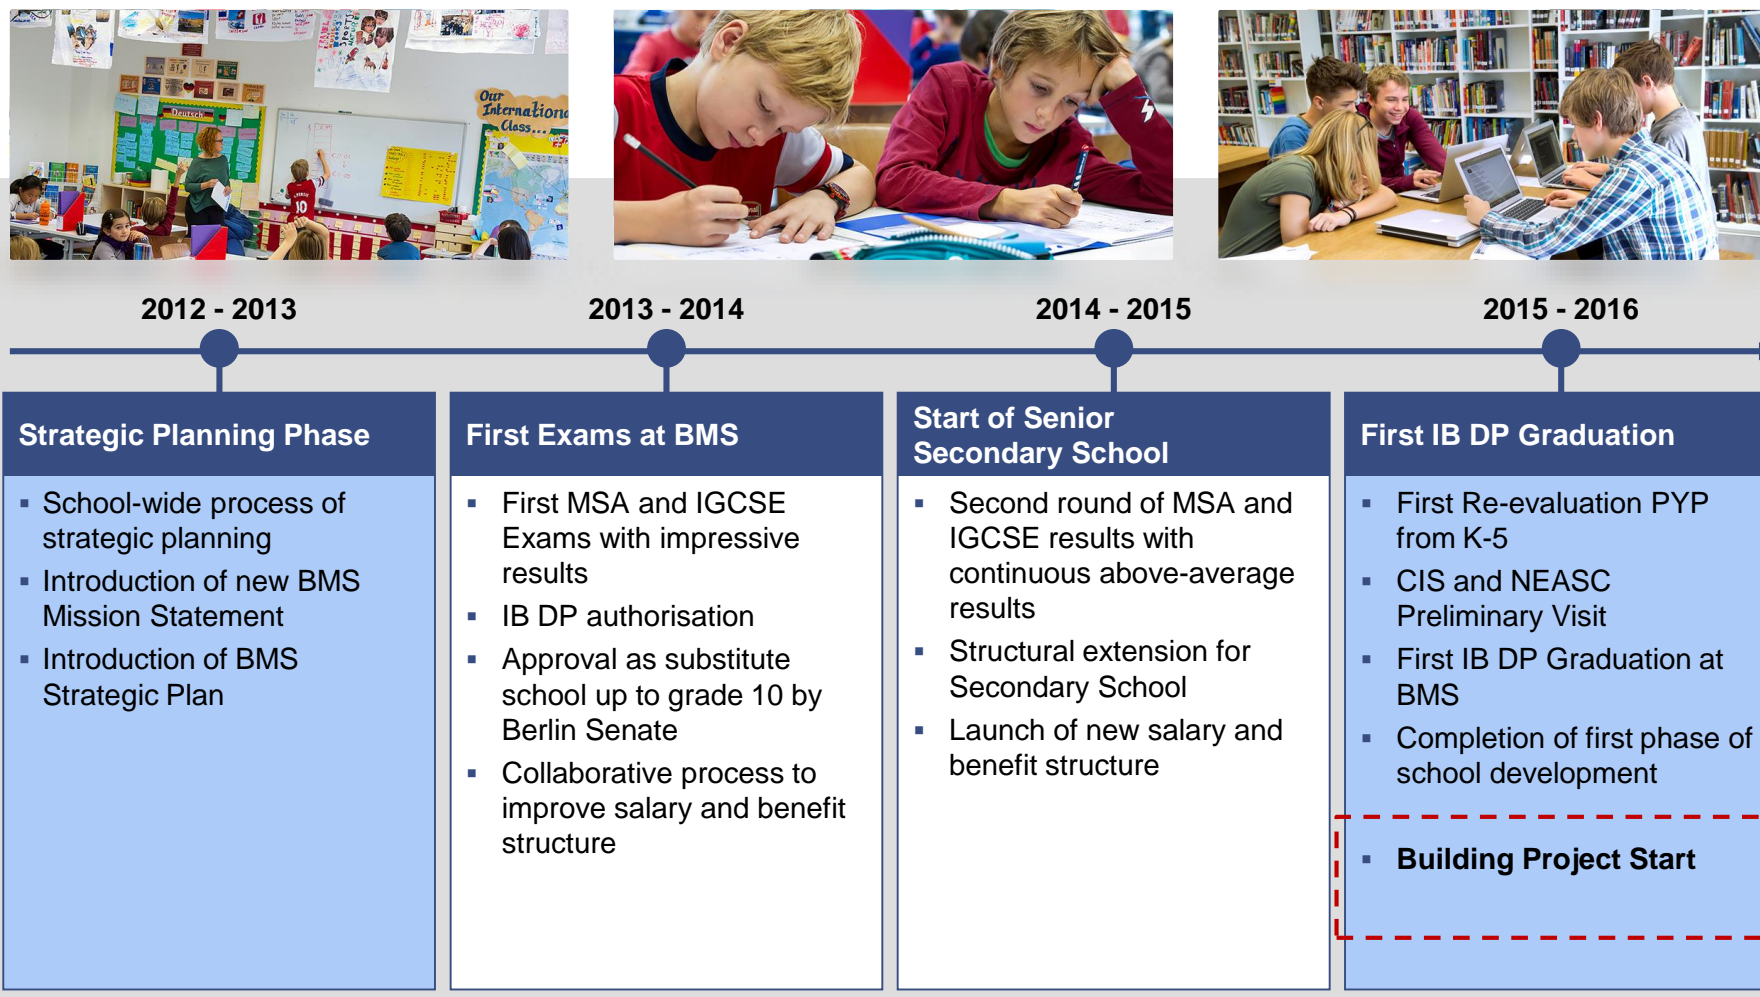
Our International Class...

Deutsch

2012 - 2013

2013 - 2014

2014 - 2015

2015 - 2016

Strategic Planning Phase

- School-wide process of strategic planning
- Introduction of new BMS Mission Statement
- Introduction of BMS Strategic Plan

First Exams at BMS

- First MSA and IGCSE Exams with impressive results
- IB DP authorisation
- Approval as substitute school up to grade 10 by Berlin Senate
- Collaborative process to improve salary and benefit structure

Start of Senior Secondary School

- Second round of MSA and IGCSE results with continuous above-average results
- Structural extension for Secondary School
- Launch of new salary and benefit structure

First IB DP Graduation

- First Re-evaluation PYP from K-5
- CIS and NEASC Preliminary Visit
- First IB DP Graduation at BMS
- Completion of first phase of school development

- Building Project Start